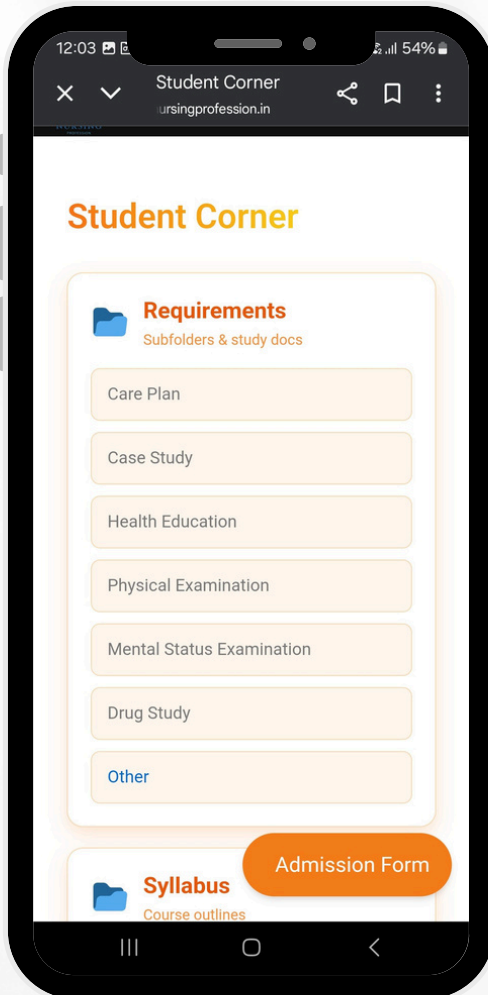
12:03

54%

Student Corner
ursingprofession.in

Student Corner

Requirements
Subfolders & study docs

Care Plan

Case Study

Health Education

Physical Examination

Mental Status Examination

Drug Study

Other

Admission Form

Syllabus
Course outlines